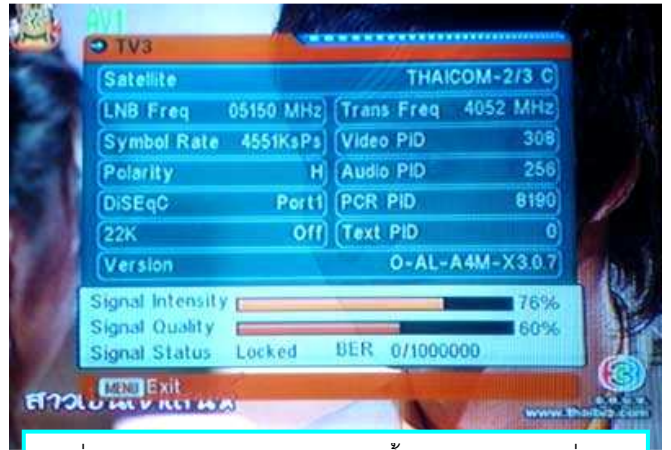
AV1
TV3

| | | | |
|---|---|---|---|
| Satellite | | | THAICOM-2/3 C |
| LNB Freq | 05150 MHz | Trans Freq | 4052 MHz |
| Symbol Rate | 4551KsPs | Video PID | 308 |
| Polarity | H | Audio PID | 256 |
| DiSEqC | Port1 | PCR PID | 8190 |
| 22K | Off | Text PID | 0 |
| Version | | | O-AL-A4M-X3.0.7 |

Signal Intensity 76%
Signal Quality 60%
Signal Status Locked BER 0/1000000

MENU Exit

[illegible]

www.thaitv3.com